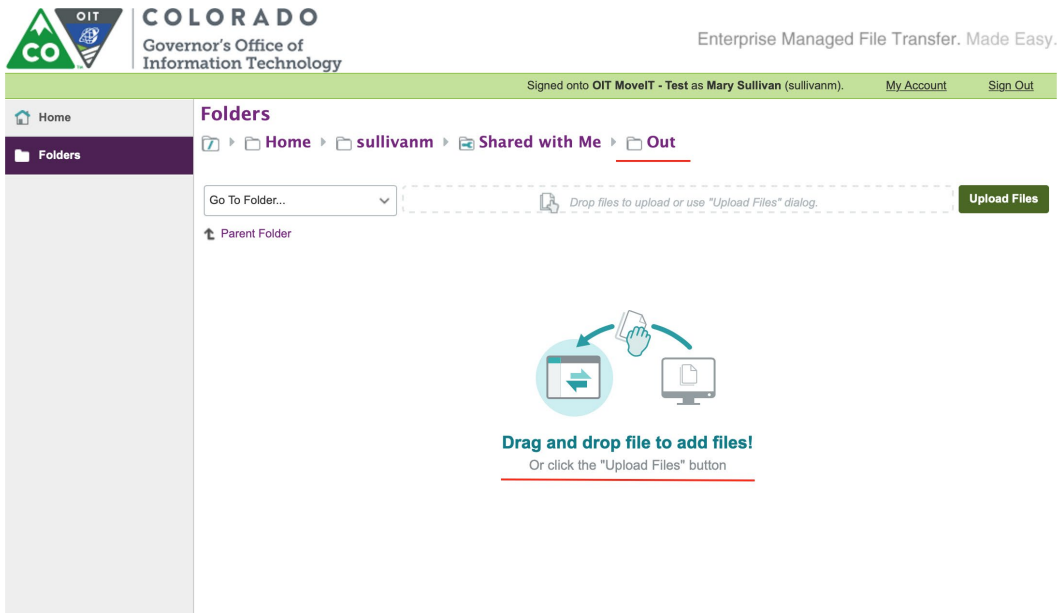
OIT
CO
COLORADO
Governor's Office of
Information Technology

Enterprise Managed File Transfer. Made Easy.

Signed onto OIT MoveIT - Test as Mary Sullivan (sullivanm). My Account Sign Out

Home
Folders

Folders

Home ▸ sullivanm ▸ Shared with Me ▸ Out

Go To Folder...

Drop files to upload or use "Upload Files" dialog.

Upload Files

Parent Folder

Drag and drop file to add files!

Or click the "Upload Files" button